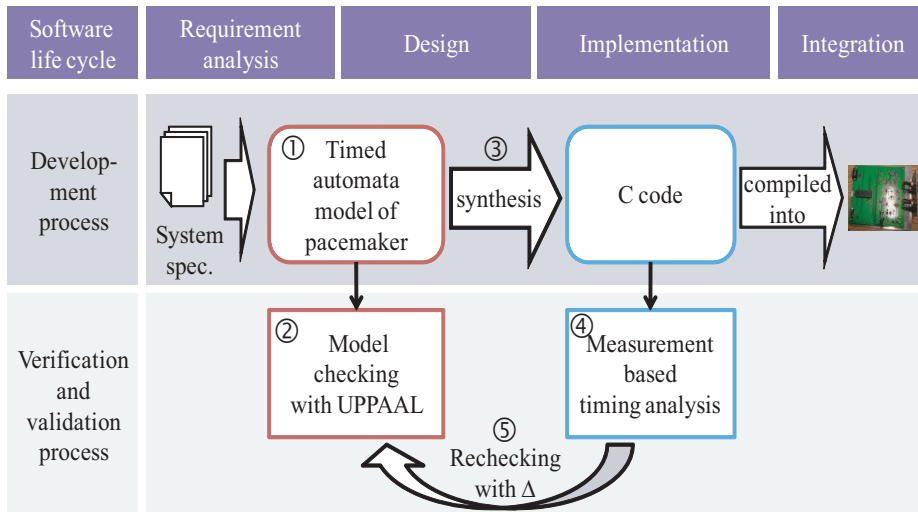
Software life cycle

Requirement analysis

Design

Implementation

Integration

Development process

System spec.

① Timed automata model of pacemaker

③ synthesis

C code

compiled into

Verification and validation process

② Model checking with UPPAAL

④ Measurement based timing analysis

⑤ Rechecking with Δ